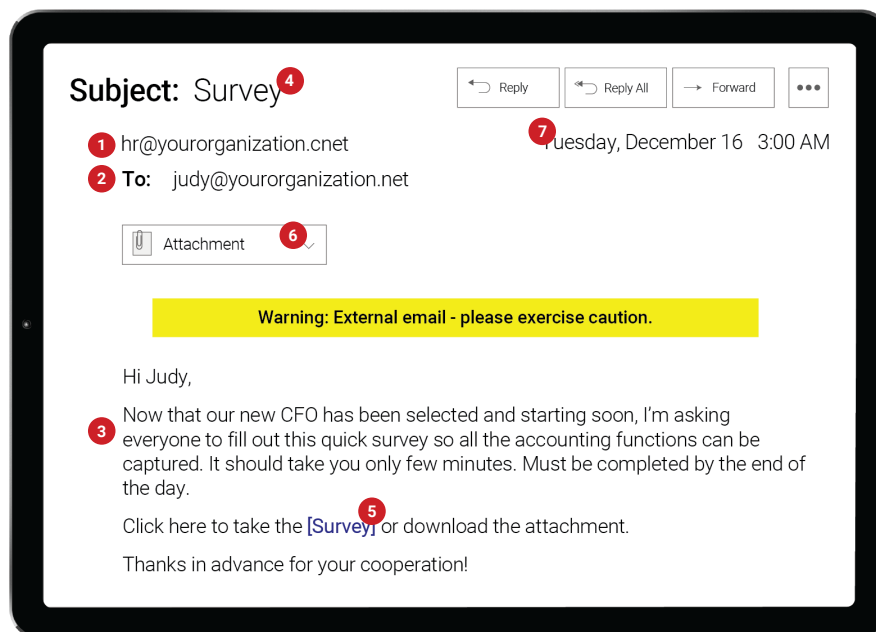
Subject: Survey 4

Reply Reply All Forward •••

1 hr@yourorganization.cnet

7 Tuesday, December 16 3:00 AM

2 To: judy@yourorganization.net

Attachment 6

Warning: External email - please exercise caution.

Hi Judy,

3 Now that our new CFO has been selected and starting soon, I'm asking everyone to fill out this quick survey so all the accounting functions can be captured. It should take you only few minutes. Must be completed by the end of the day.

Click here to take the [Survey] 5 or download the attachment.

Thanks in advance for your cooperation!